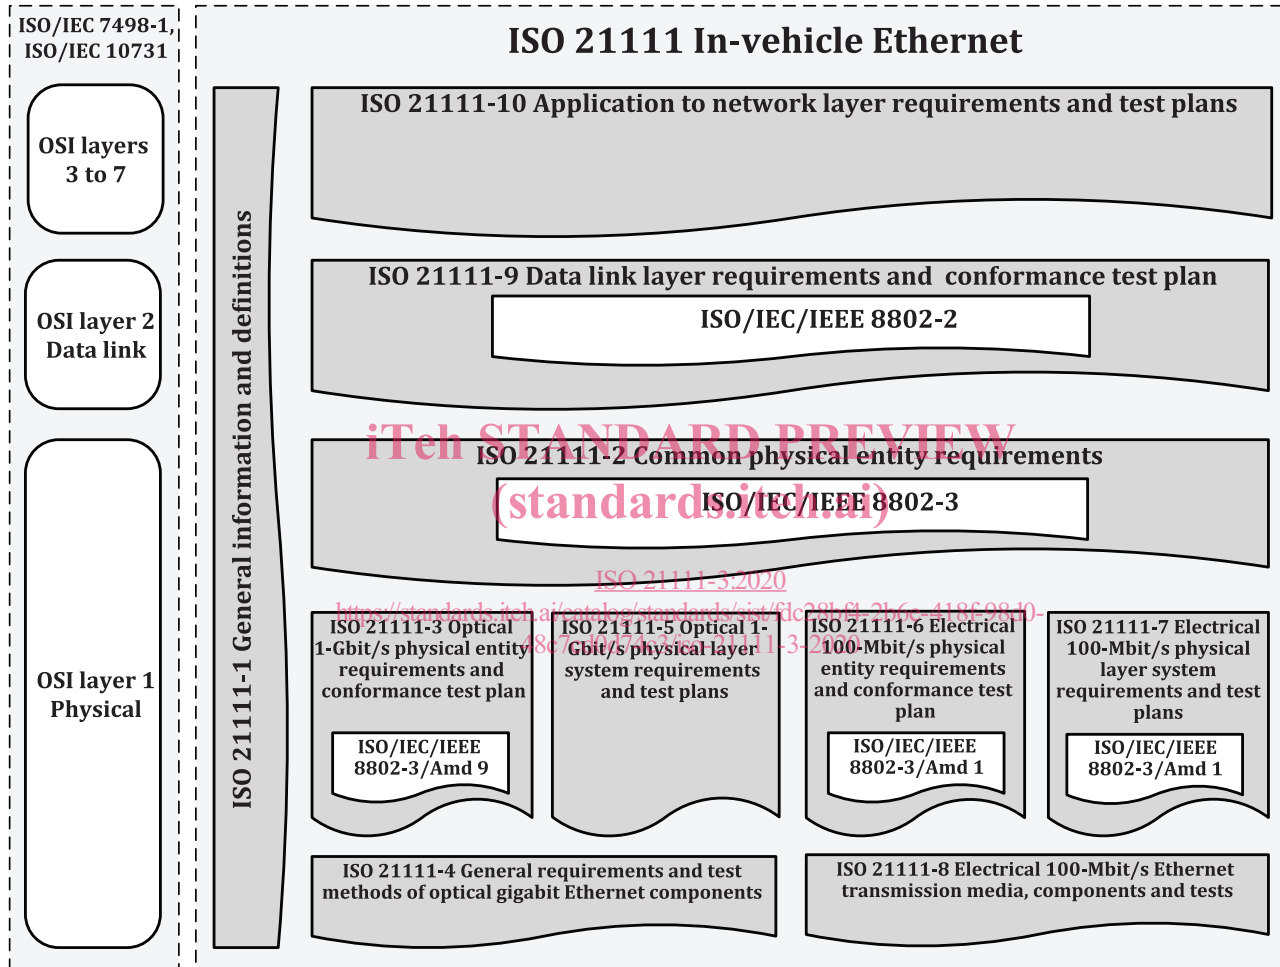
ISO/IEC 7498-1, ISO/IEC 10731

OSI layers 3 to 7

OSI layer 2 Data link

OSI layer 1 Physical

ISO 21111 In-vehicle Ethernet

ISO 21111-1 General information and definitions

ISO 21111-10 Application to network layer requirements and test plans

ISO 21111-9 Data link layer requirements and conformance test plan

ISO/IEC/IEEE 8802-2

iTeh STANDARD PREVIEW

ISO 21111-2 Common physical entity requirements

(standards.iteh.ai)

ISO/IEC/IEEE 8802-3

ISO 21111-3:2020

https://standards.iteh.ai/catalog/standards/sist/fdc28bf4-2b6e-418f-98d0-48c7d0d74c3/iso-21111-3-2020

ISO 21111-3 Optical 1-Gbit/s physical entity requirements and conformance test plan

ISO/IEC/IEEE 8802-3/Amd 9

ISO 21111-5 Optical 1-Gbit/s physical layer system requirements and test plans

ISO 21111-6 Electrical 100-Mbit/s physical entity requirements and conformance test plan

ISO/IEC/IEEE 8802-3/Amd 1

ISO 21111-7 Electrical 100-Mbit/s physical layer system requirements and test plans

ISO/IEC/IEEE 8802-3/Amd 1

ISO 21111-4 General requirements and test methods of optical gigabit Ethernet components

ISO 21111-8 Electrical 100-Mbit/s Ethernet transmission media, components and tests